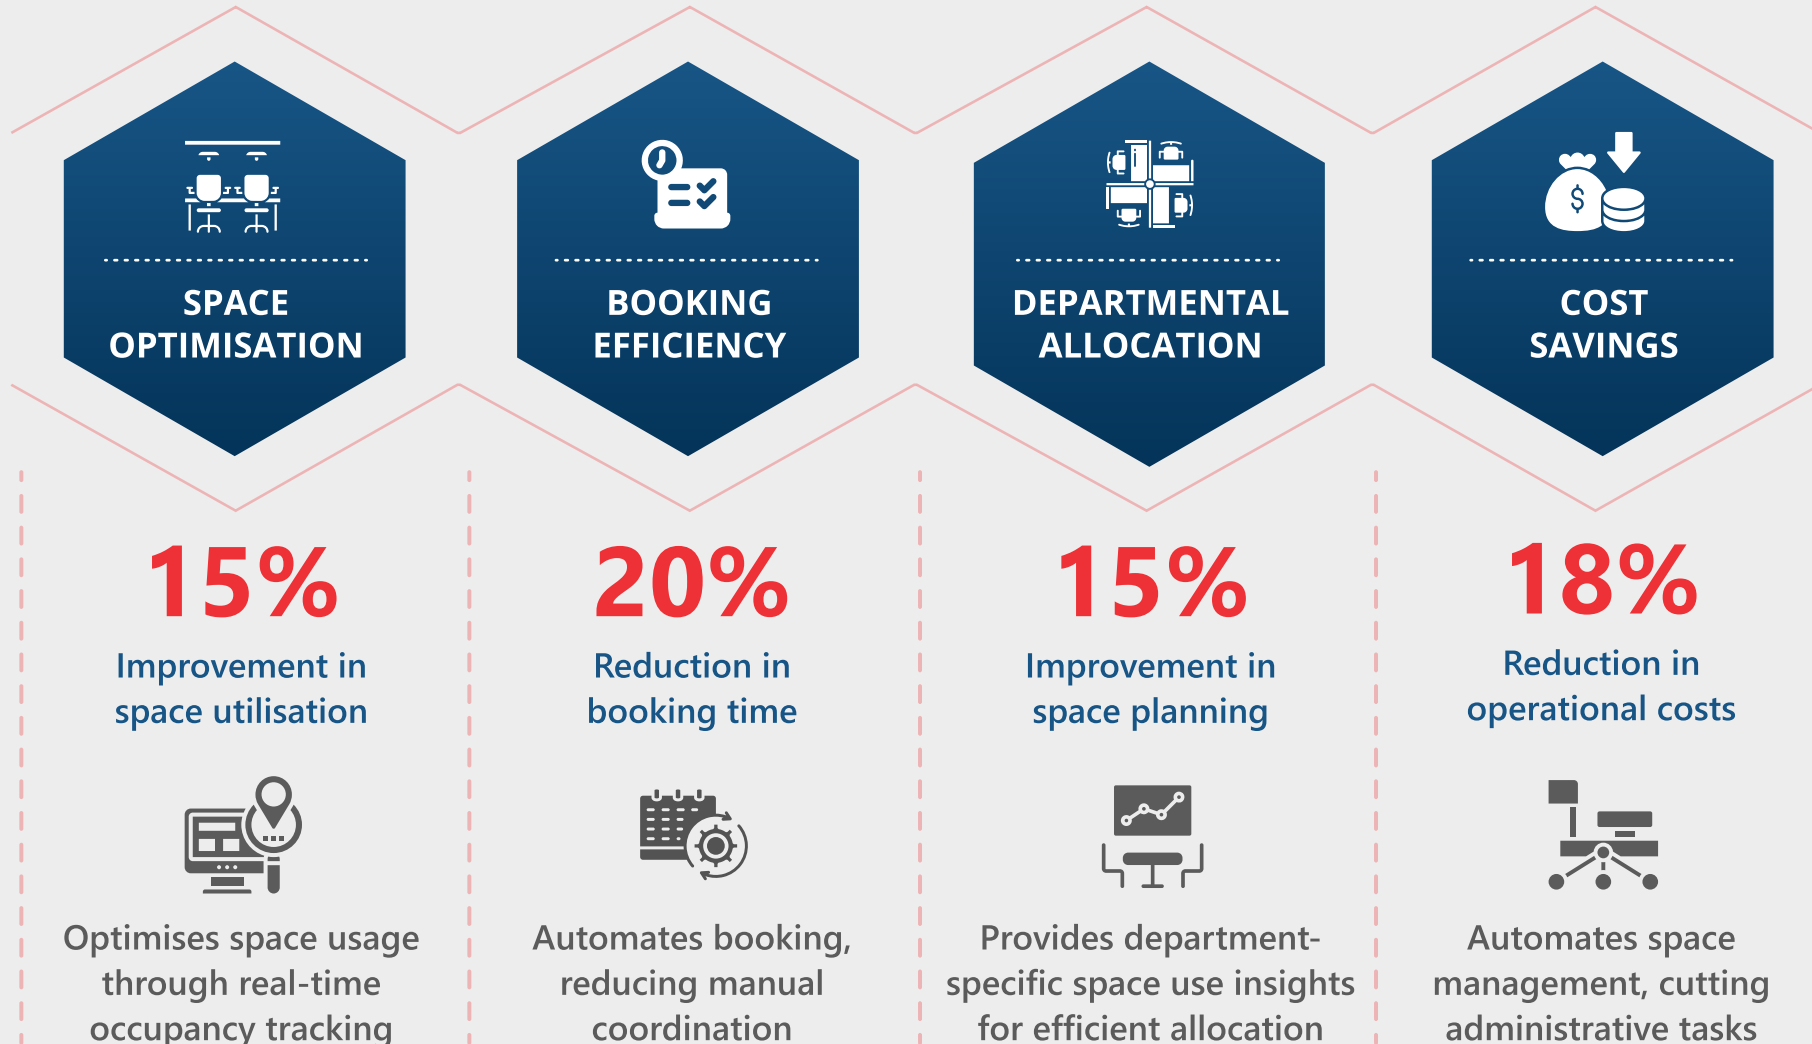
SPACE OPTIMISATION

15%

Improvement in space utilisation

Optimises space usage through real-time occupancy tracking

BOOKING EFFICIENCY

20%

Reduction in booking time

Automates booking, reducing manual coordination

DEPARTMENTAL ALLOCATION

15%

Improvement in space planning

Provides department-specific space use insights for efficient allocation

COST SAVINGS

18%

Reduction in operational costs

Automates space management, cutting administrative tasks